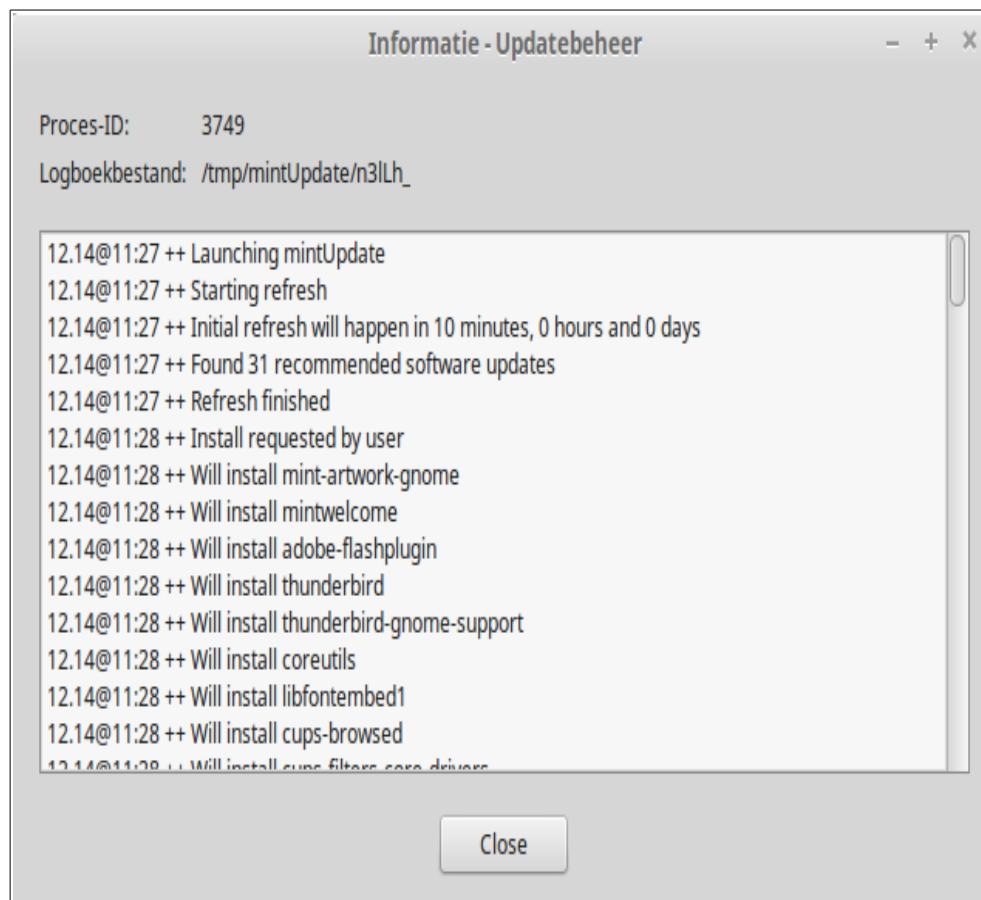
Informatie - Updatebeheer

– + x

Proces-ID: 3749

Logboekbestand: /tmp/mintUpdate/n3lLh_

12.14@11:27 ++ Launching mintUpdate
12.14@11:27 ++ Starting refresh
12.14@11:27 ++ Initial refresh will happen in 10 minutes, 0 hours and 0 days
12.14@11:27 ++ Found 31 recommended software updates
12.14@11:27 ++ Refresh finished
12.14@11:28 ++ Install requested by user
12.14@11:28 ++ Will install mint-artwork-gnome
12.14@11:28 ++ Will install mintwelcome
12.14@11:28 ++ Will install adobe-flashplugin
12.14@11:28 ++ Will install thunderbird
12.14@11:28 ++ Will install thunderbird-gnome-support
12.14@11:28 ++ Will install coreutils
12.14@11:28 ++ Will install libfontembed1
12.14@11:28 ++ Will install cups-browsed
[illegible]

Close